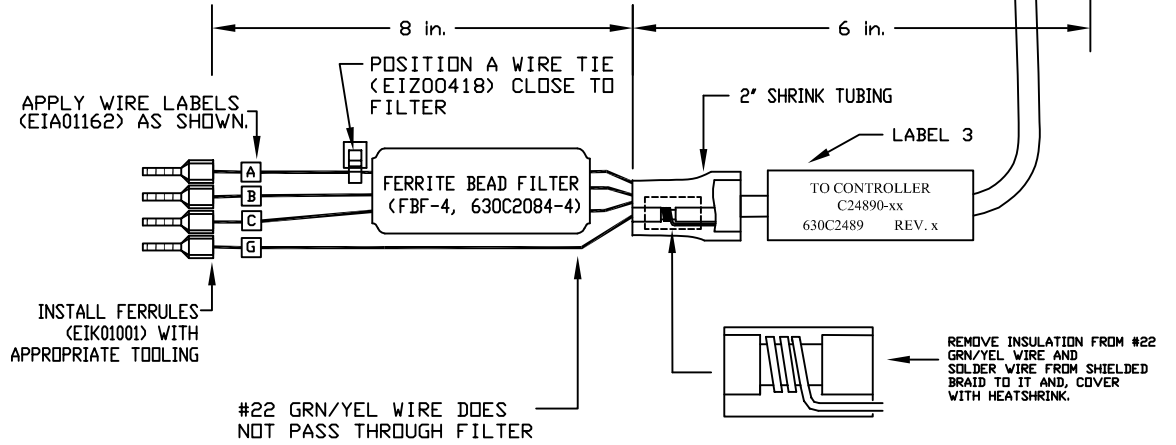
8 in.

6 in.

POSITION A WIRE TIE (EIZ00418) CLOSE TO FILTER

APPLY WIRE LABELS (EIA01162) AS SHOWN.

2" SHRINK TUBING

LABEL 3

A

B

C

G

FERRITE BEAD FILTER (FBF-4, 630C2084-4)

TO CONTROLLER
C24890-xx
630C2489 REV. x

INSTALL FERRULES (EIK01001) WITH APPROPRIATE TOOLING

REMOVE INSULATION FROM #22 GRN/YEL WIRE AND SOLDER WIRE FROM SHIELDED BRAID TO IT AND, COVER WITH HEATSHRINK.

#22 GRN/YEL WIRE DOES NOT PASS THROUGH FILTER